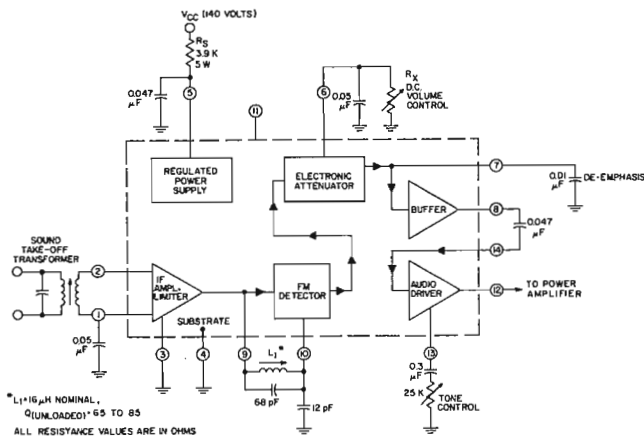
$V_{CC}$ (140 VOLTS)

$R_S$
3.9 K
5 W

0.047 µF

5

6

0.05 µF

$R_X$
D.C. VOLUME CONTROL

11

REGULATED POWER SUPPLY

ELECTRONIC ATTENUATOR

7

0.01 µF

DE-EMPHASIS

BUFFER

8

0.047 µF

14

SOUND TAKE-OFF TRANSFORMER

2

IF AMPLI-LIMITER

FM DETECTOR

AUDIO DRIVER

12

TO POWER AMPLIFIER

1

0.05 µF

SUBSTRATE

3

4

9

$L_1$*

10

13

68 pF

12 pF

0.3 µF

25 K

TONE CONTROL

*$L_1$=16µH NOMINAL, Q(UNLOADED)=65 TO 85

ALL RESISTANCE VALUES ARE IN OHMS